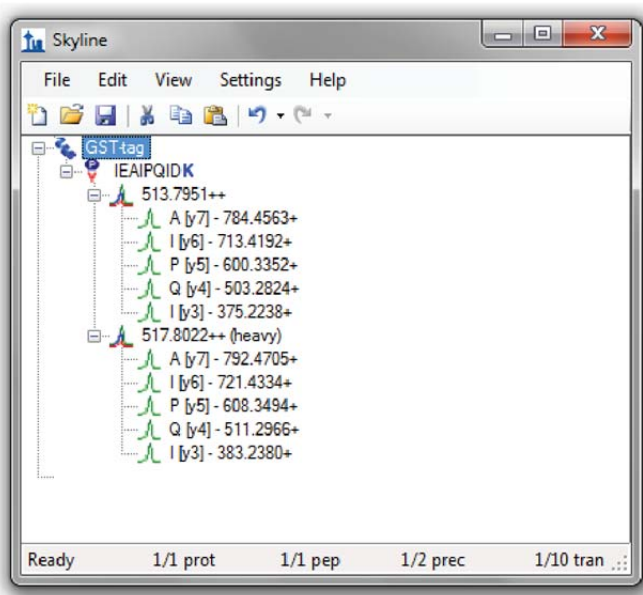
Skyline

File Edit View Settings Help

GST-tag
IEAIPQIDK
513.7951++
A [y7] - 784.4563+
I [y6] - 713.4192+
P [y5] - 600.3352+
Q [y4] - 503.2824+
I [y3] - 375.2238+
517.8022++ (heavy)
A [y7] - 792.4705+
I [y6] - 721.4334+
P [y5] - 608.3494+
Q [y4] - 511.2966+
I [y3] - 383.2380+

Ready 1/1 prot 1/1 pep 1/2 prec 1/10 tran